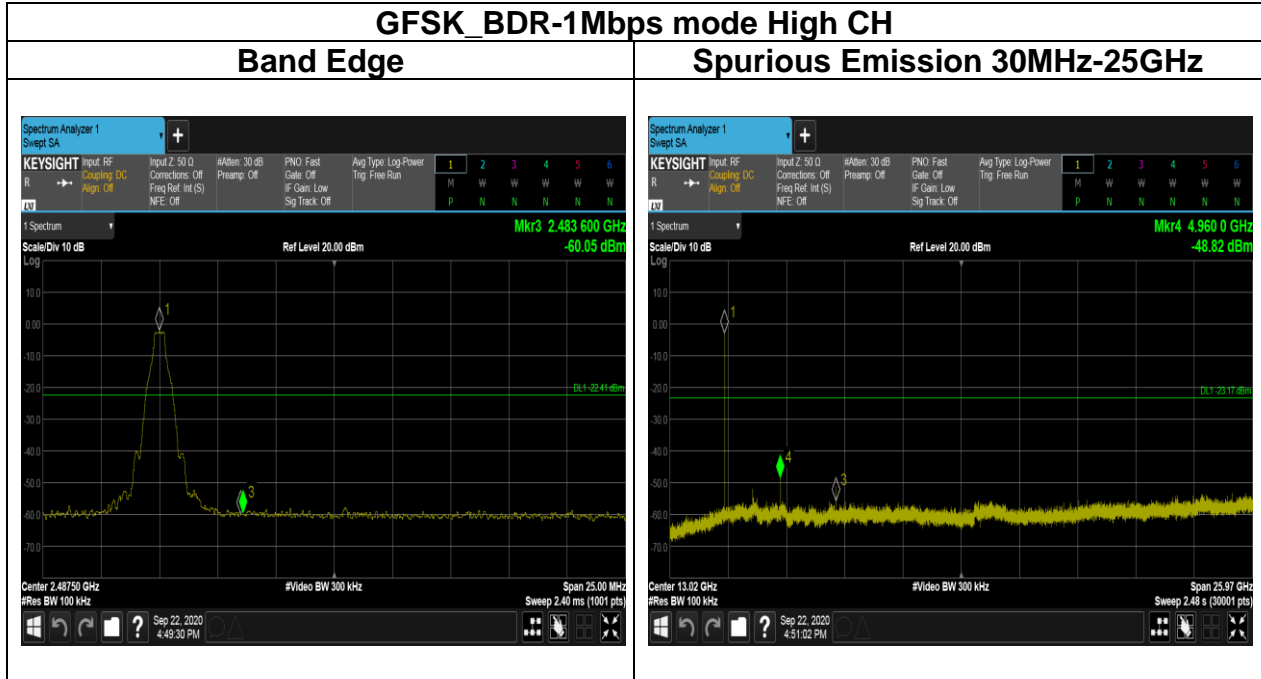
GFSK_BDR-1Mbps mode High CH

| Band Edge | Spurious Emission 30MHz-25GHz |
|---|---|
| | |

Spectrum Analyzer 1
Swept SA
KEYSIGHT Input: RF
Coupling: DC
Align: Off
Input Z: 50 Ω
Corrections: Off
Freq Ref: Int (S)
NFE: Off
#Atten: 30 dB
Preamp: Off
PNO: Fast
Gate: Off
IF Gain: Low
Sig Track: Off
Avg Type: Log-Power
Trig: Free Run
1 2 3 4 5 6
M W W W W W
P N N N N N
1 Spectrum
Mkr3 2.483 600 GHz
-60.05 dBm
Scale/Div 10 dB
Ref Level 20.00 dBm
Log
10.0
0.00
-10.0
-20.0
-30.0
-40.0
-50.0
-60.0
-70.0
1
3
DL1 -22.41 dBm
Center 2.48750 GHz
#Res BW 100 kHz
#Video BW 300 kHz
Span 25.00 MHz
Sweep 2.40 ms (1001 pts)
Sep 22, 2020
4:49:30 PM

Spectrum Analyzer 1
Swept SA
KEYSIGHT Input: RF
Coupling: DC
Align: Off
Input Z: 50 Ω
Corrections: Off
Freq Ref: Int (S)
NFE: Off
#Atten: 30 dB
Preamp: Off
PNO: Fast
Gate: Off
IF Gain: Low
Sig Track: Off
Avg Type: Log-Power
Trig: Free Run
1 2 3 4 5 6
M W W W W W
P N N N N N
1 Spectrum
Mkr4 4.960 0 GHz
-48.82 dBm
Scale/Div 10 dB
Ref Level 20.00 dBm
Log
10.0
0.00
-10.0
-20.0
-30.0
-40.0
-50.0
-60.0
-70.0
1
4
3
DL1 -23.17 dBm
Center 13.02 GHz
#Res BW 100 kHz
#Video BW 300 kHz
Span 25.97 GHz
Sweep 2.48 s (30001 pts)
Sep 22, 2020
4:51:02 PM